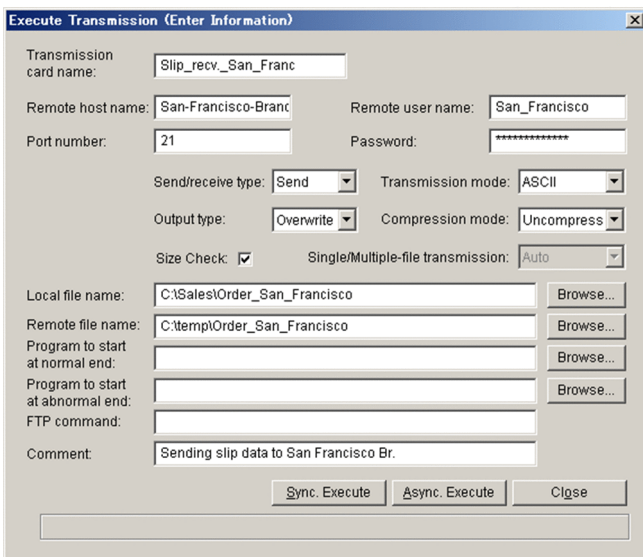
Execute Transmission (Enter Information)

Transmission card name: Slip_recv._San_Franc

Remote host name: San-Francisco-Branc

Remote user name: San_Francisco

Port number: 21

Password: **************

Send/receive type: Send

Transmission mode: ASCII

Output type: Overwrite

Compression mode: Uncompress

Size Check: ☑

Single/Multiple-file transmission: Auto

Local file name: C:\Sales\Order_San_Francisco

Browse...

Remote file name: C:\temp\Order_San_Francisco

Browse...

Program to start at normal end:

Browse...

Program to start at abnormal end:

Browse...

FTP command:

Comment: Sending slip data to San Francisco Br.

Sync. Execute

Async. Execute

Close